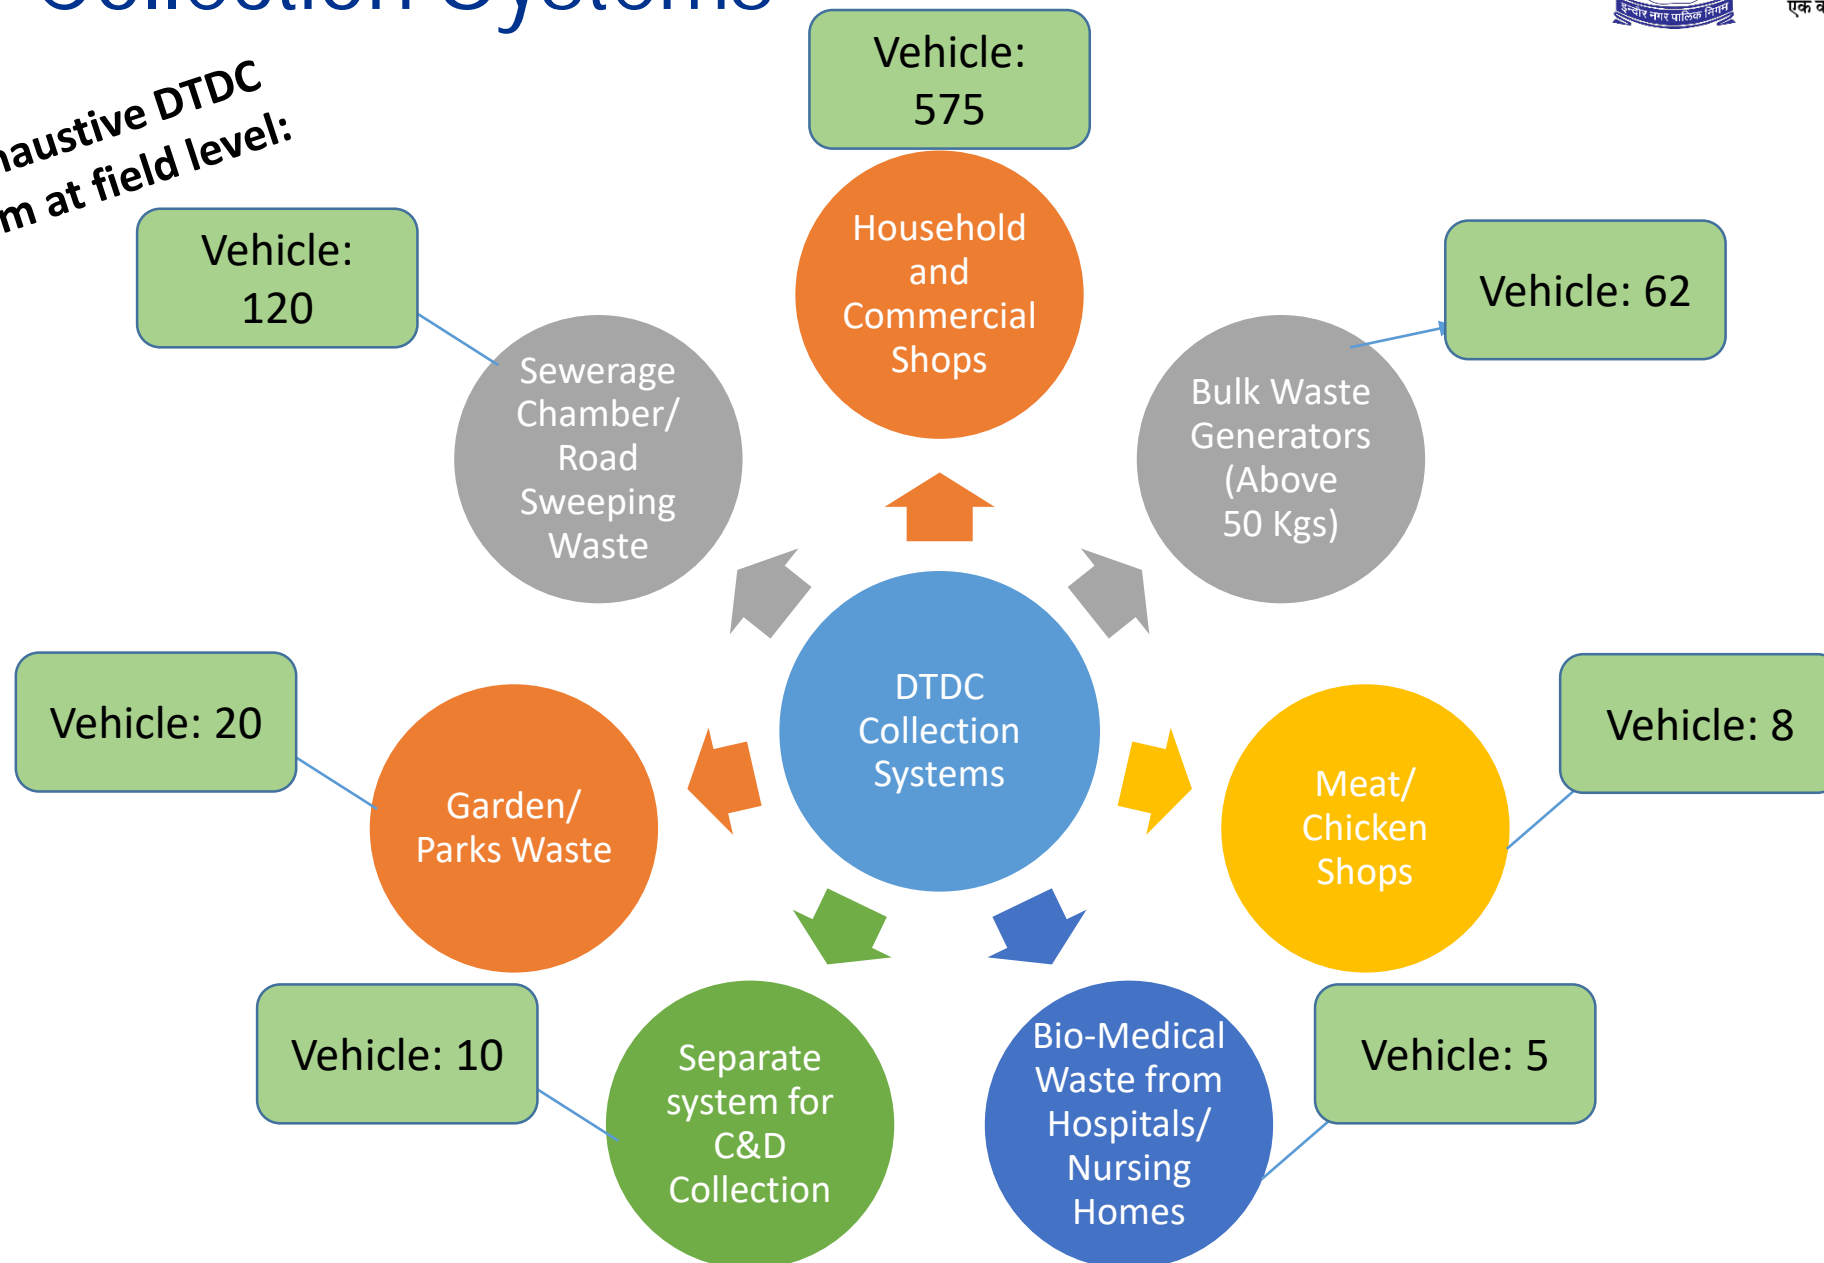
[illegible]

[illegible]austive DTDC
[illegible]m at field level:

Vehicle: 575

Household and Commercial Shops

Vehicle: 120

Sewerage Chamber/ Road Sweeping Waste

Vehicle: 62

Bulk Waste Generators (Above 50 Kgs)

DTDC Collection Systems

Vehicle: 20

Garden/ Parks Waste

Meat/ Chicken Shops

Vehicle: 8

Vehicle: 10

Separate system for C&D Collection

Bio-Medical Waste from Hospitals/ Nursing Homes

Vehicle: 5

इन्दौर नगर पालिक निगम

एक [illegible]